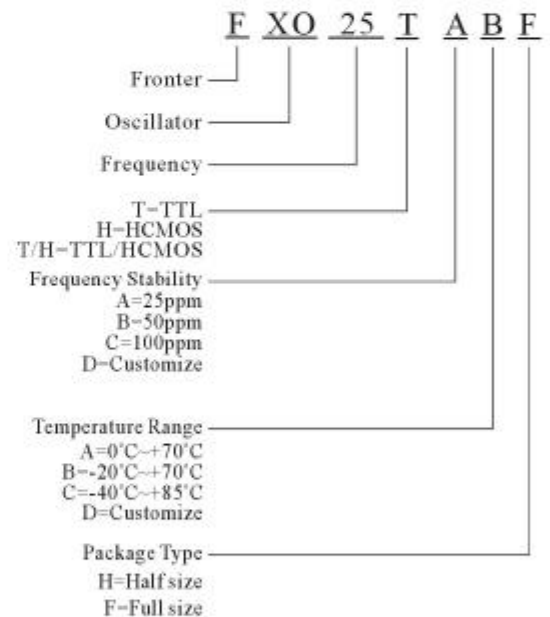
F XO 25 T A B F

Fronter

Oscillator

Frequency

T=TTL
H=HCMOS
T/H=TTL/HCMOS

Frequency Stability
A=25ppm
B=50ppm
C=100ppm
D=Customize

Temperature Range
A=0°C~+70°C
B=-20°C~+70°C
C=-40°C~+85°C
D=Customize

Package Type
H=Half size
F=Full size